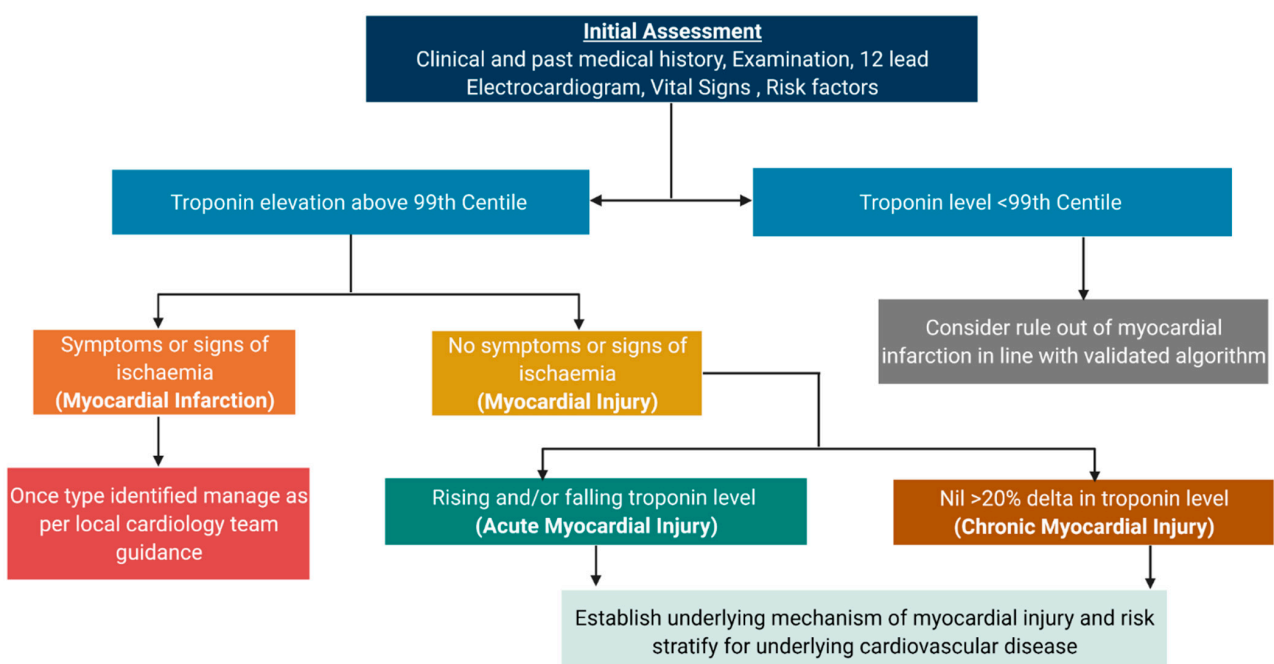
Initial Assessment
Clinical and past medical history, Examination, 12 lead Electrocardiogram, Vital Signs , Risk factors

Troponin elevation above 99th Centile

Troponin level <99th Centile

Consider rule out of myocardial infarction in line with validated algorithm

Symptoms or signs of ischaemia
(Myocardial Infarction)

No symptoms or signs of ischaemia
(Myocardial Injury)

Once type identified manage as per local cardiology team guidance

Rising and/or falling troponin level
(Acute Myocardial Injury)

Nil >20% delta in troponin level
(Chronic Myocardial Injury)

Establish underlying mechanism of myocardial injury and risk stratify for underlying cardiovascular disease